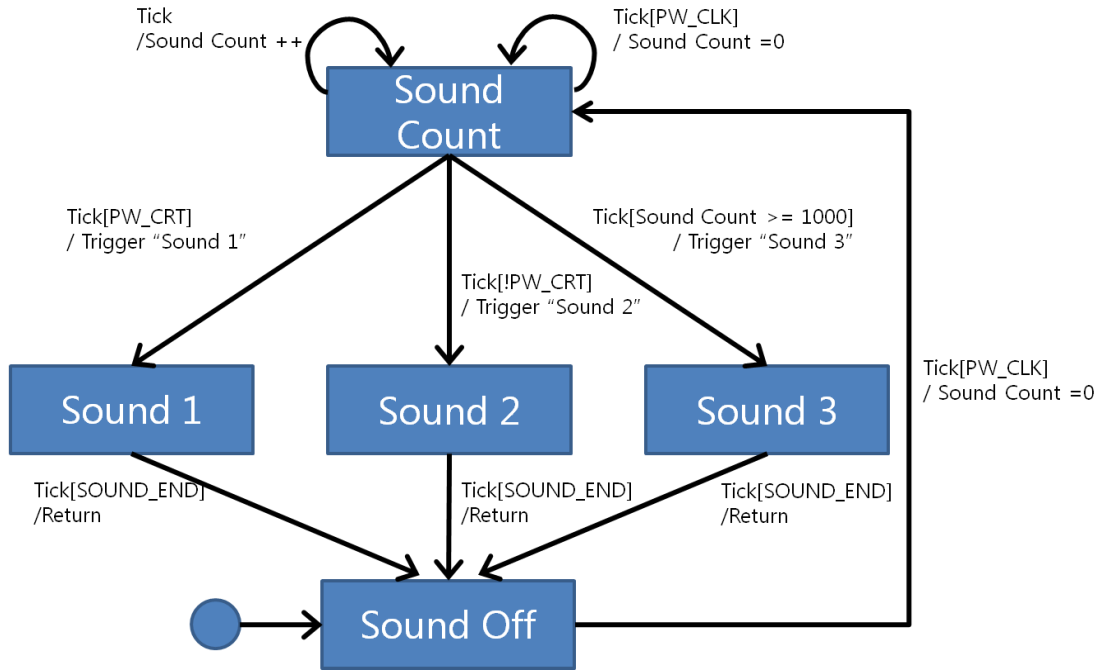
Tick
/Sound Count ++

Tick[PW_CLK]
/ Sound Count =0

Sound Count

Tick[PW_CRT]
/ Trigger “Sound 1”

Tick[!PW_CRT]
/ Trigger “Sound 2”

Tick[Sound Count >= 1000]
/ Trigger “Sound 3”

Tick[PW_CLK]
/ Sound Count =0

Sound 1

Sound 2

Sound 3

Tick[SOUND_END]
/Return

Tick[SOUND_END]
/Return

Tick[SOUND_END]
/Return

Sound Off